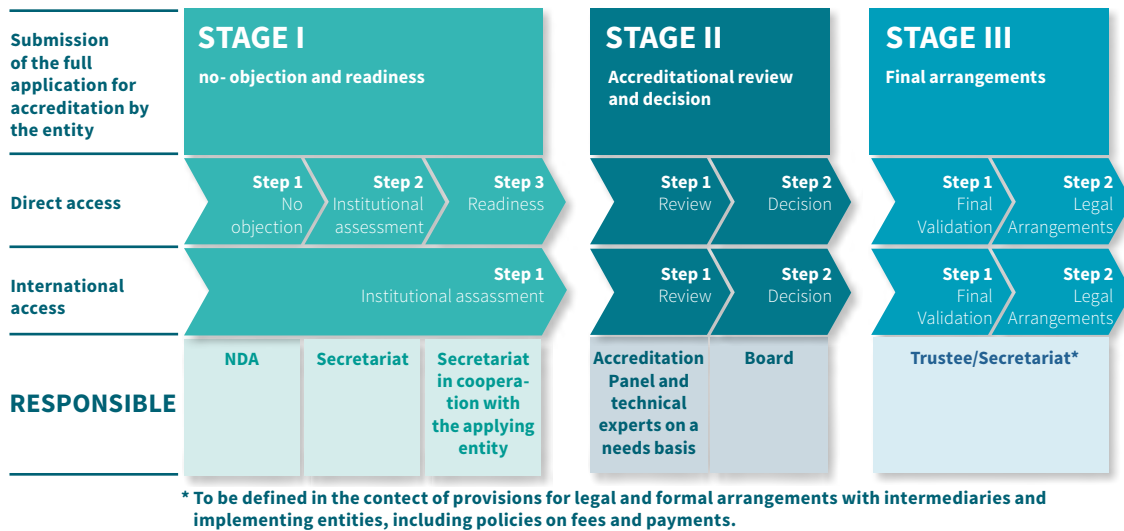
Submission of the full application for accreditation by the entity

STAGE I
no- objection and readiness

STAGE II
Accreditational review and decision

STAGE III
Final arrangements

Direct access

Step 1
No objection

Step 2
Institutional assessment

Step 3
Readiness

Step 1
Review

Step 2
Decision

Step 1
Final Validation

Step 2
Legal Arrangements

International access

Step 1
Institutional assessment

Step 1
Review

Step 2
Decision

Step 1
Final Validation

Step 2
Legal Arrangements

RESPONSIBLE

NDA

Secretariat

Secretariat in cooperation with the applying entity

Accreditation Panel and technical experts on a needs basis

Board

Trustee/Secretariat*

* To be defined in the contect of provisions for legal and formal arrangements with intermediaries and implementing entities, including policies on fees and payments.